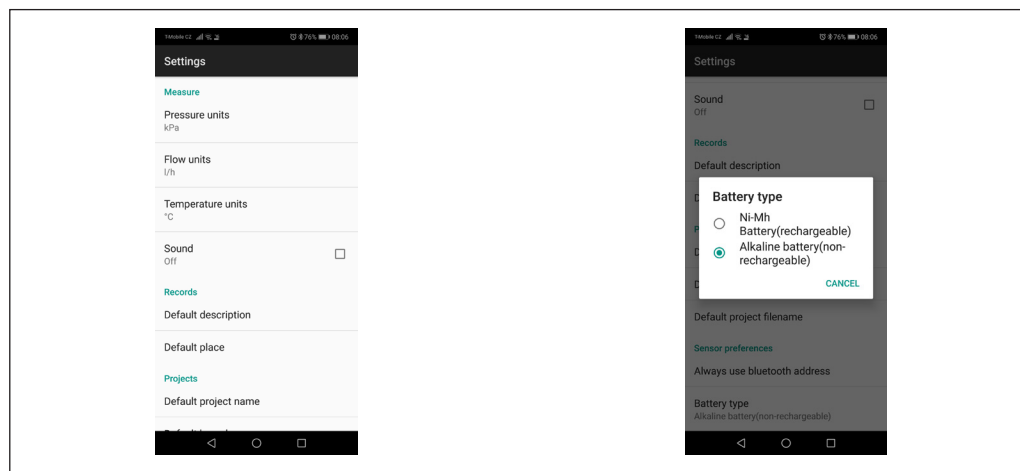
T-Mobile CZ 76% 08:06

Settings

Measure

Pressure units
kPa

Flow units
l/h

Temperature units
°C

Sound
Off

Records

Default description

Default place

Projects

Default project name

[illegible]

T-Mobile CZ 76% 08:06

Settings

Sound
Off

Records

Default description

D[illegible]

Battery type

Ni-Mh Battery(rechargeable)

Alkaline battery(non-rechargeable)

CANCEL

P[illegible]

D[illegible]

D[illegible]

Default project filename

Sensor preferences

Always use bluetooth address

Battery type
Alkaline battery(non-rechargeable)